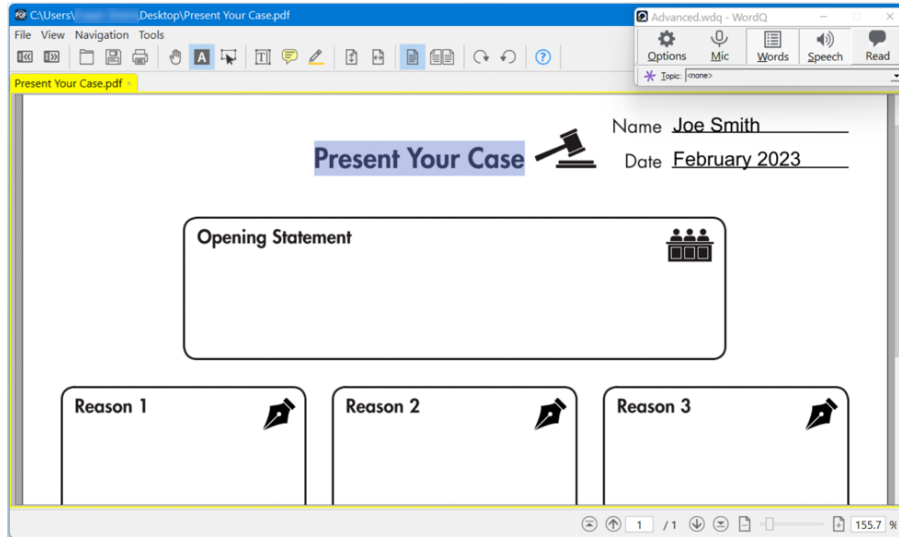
C:\Users\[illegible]\Desktop\Present Your Case.pdf

File View Navigation Tools

Present Your Case.pdf ×

Advanced.wdq - WordQ

Options Mic Words Speech Read

Topic: <none>

Present Your Case

Name Joe Smith

Date February 2023

Opening Statement

Reason 1

Reason 2

Reason 3

1 / 1 155.7 %